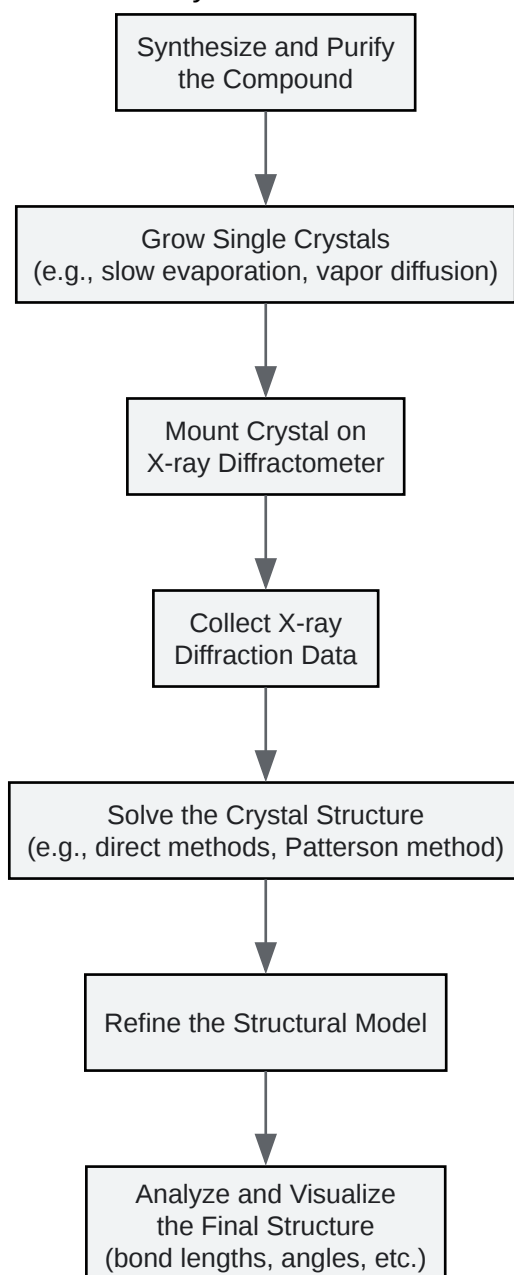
Synthesize and Purify the Compound

Grow Single Crystals (e.g., slow evaporation, vapor diffusion)

Mount Crystal on X-ray Diffractometer

Collect X-ray Diffraction Data

Solve the Crystal Structure (e.g., direct methods, Patterson method)

Refine the Structural Model

Analyze and Visualize the Final Structure (bond lengths, angles, etc.)